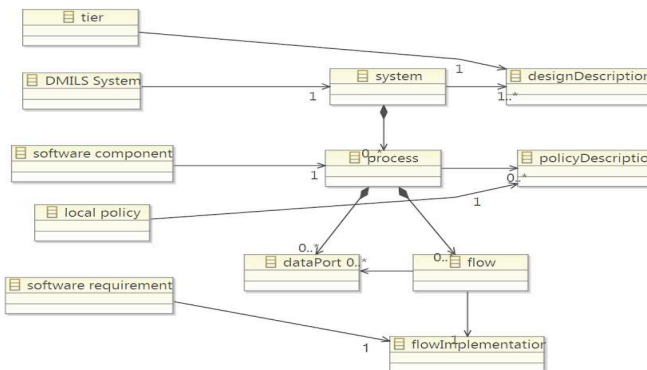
tier

1

designDescription

DMILS System

1

system

1..*

software component

1

0..*

process

policyDescriptio

0..*

local policy

1

0..1

dataPort

0..*

0..*

flow

software requirement

1

1

flowImplementatio